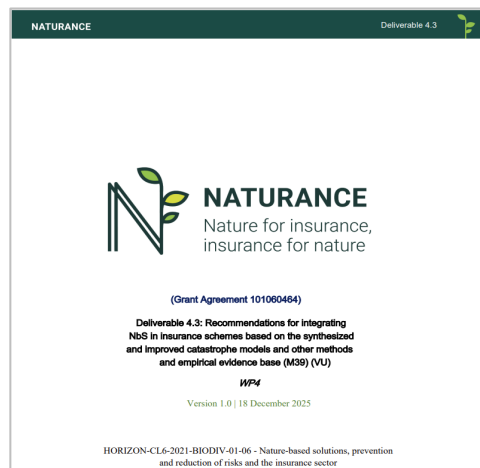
NATURANCE

Deliverable 4.3

NATURANCE
Nature for insurance, insurance for nature

(Grant Agreement 101060464)

Deliverable 4.3: Recommendations for integrating NbS in insurance schemes based on the synthesized and improved catastrophe models and other methods and empirical evidence base (M39) (VU)

WP4

Version 1.0 | 18 December 2025

HORIZON-CL6-2021-BIODIV-01-06 - Nature-based solutions, prevention and reduction of risks and the insurance sector